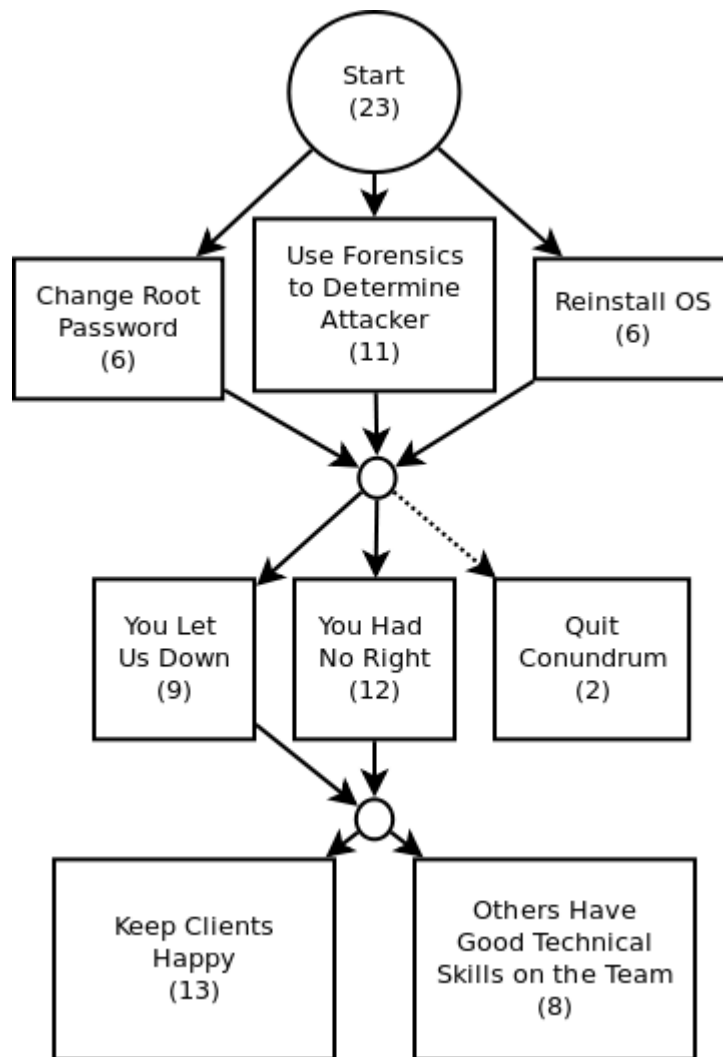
Start
(23)

Change Root Password
(6)

Use Forensics to Determine Attacker
(11)

Reinstall OS
(6)

You Let Us Down
(9)

You Had No Right
(12)

Quit Conundrum
(2)

Keep Clients Happy
(13)

Others Have Good Technical Skills on the Team
(8)